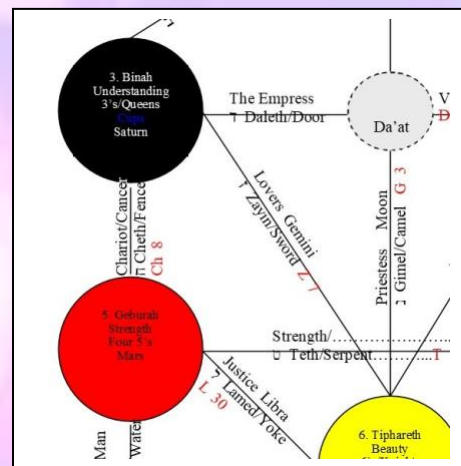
3. Binah
Understanding
3's/Queens
Cups
Saturn

The Empress
ד Daleth/Door

Da'at

V
D

Chariot/Cancer
ח Cheth/Fence
Ch 8

Lovers Gemini
ז Zayin/Sword Z 7

Priestess Moon
ג Gimel/Camel G 3

5. Geburah
Strength
Four 5's
Mars

Strength/
ט Teth/Serpent T

Justice Libra
ל Lamed/Yoke
L 30

Man
Wate

6. Tiphareth
Beauty
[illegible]